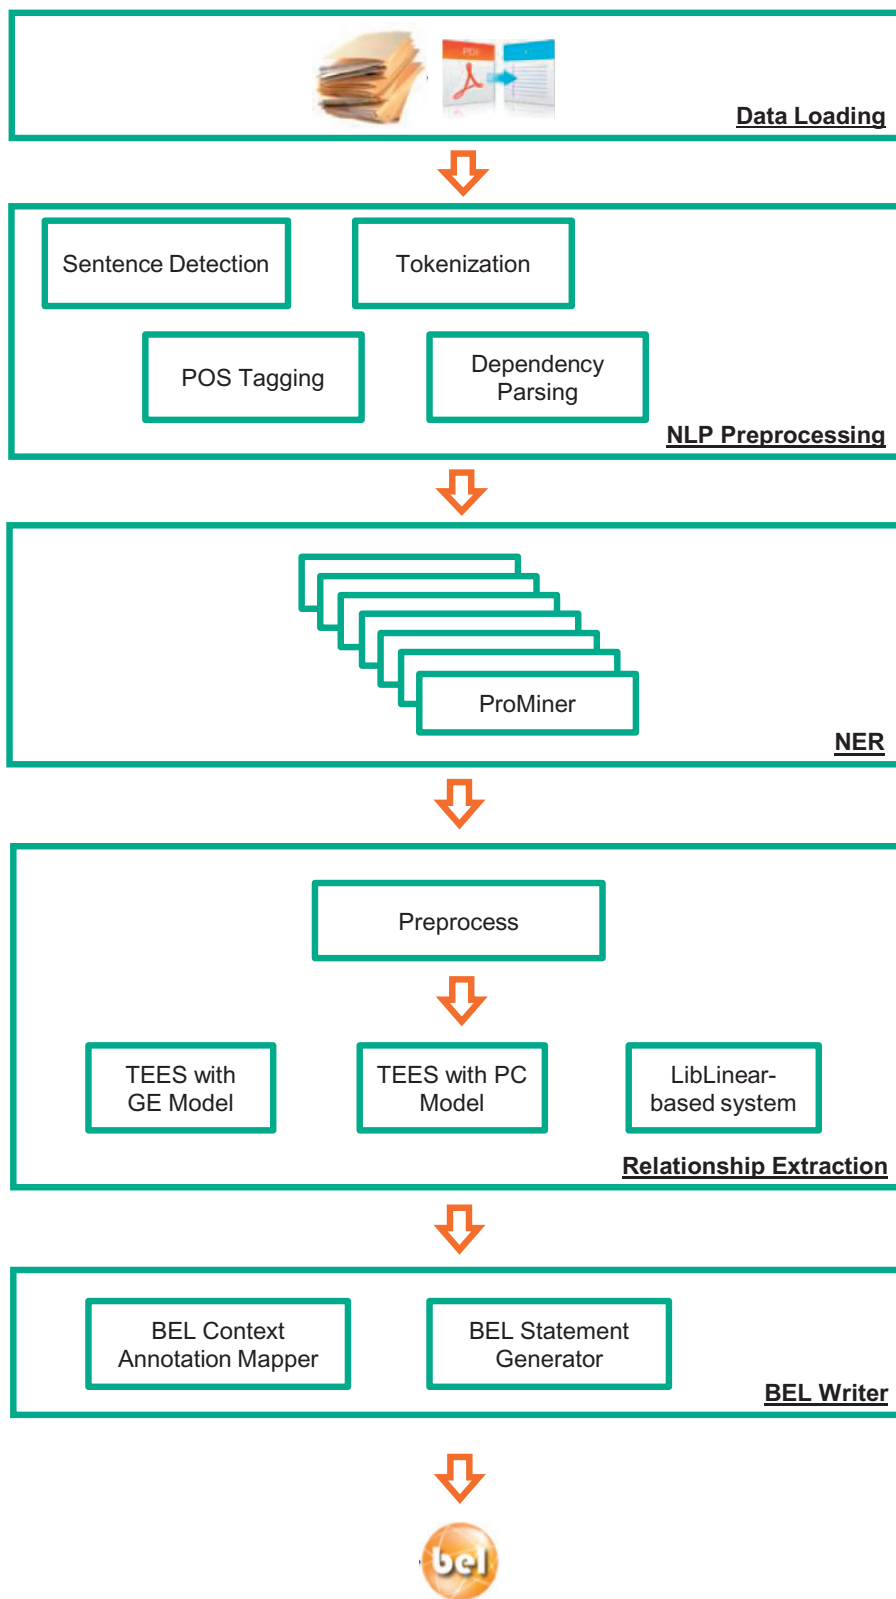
PDF

Data Loading

Sentence Detection

Tokenization

POS Tagging

Dependency Parsing

NLP Preprocessing

ProMiner

NER

Preprocess

TEES with GE Model

TEES with PC Model

LibLinear-based system

Relationship Extraction

BEL Context Annotation Mapper

BEL Statement Generator

BEL Writer

bel